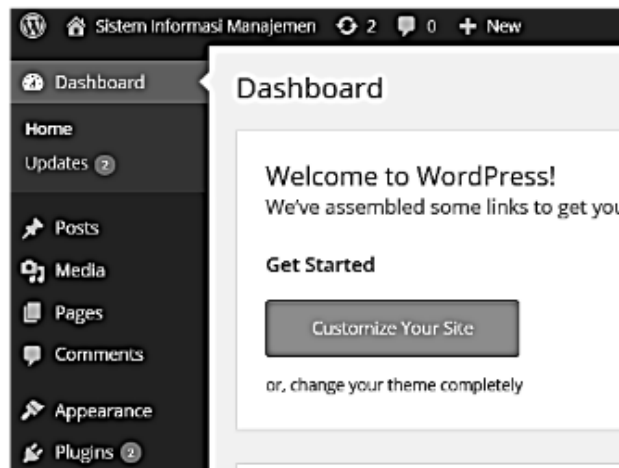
Sistem Informasi Manajemen 2 0 + New

Dashboard
Home
Updates 2
Posts
Media
Pages
Comments
Appearance
Plugins 2

Dashboard

Welcome to WordPress!
We've assembled some links to get you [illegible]

Get Started

Customize Your Site

or, change your theme completely